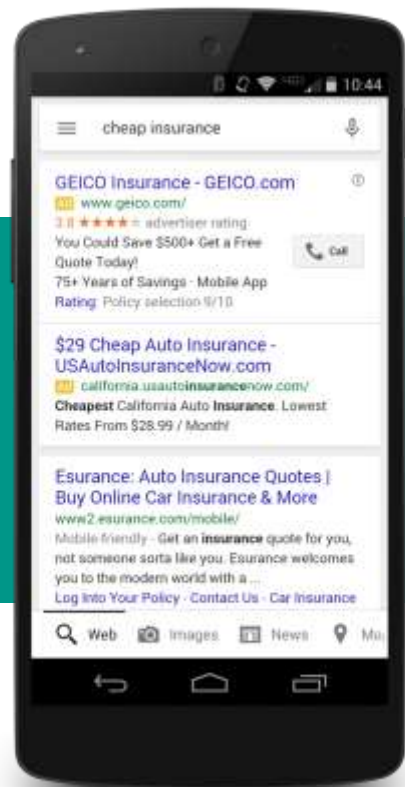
10:44

cheap insurance

GEICO Insurance - GEICO.com
Ad www.geico.com/
3.8 ★★★★★ advertiser rating
You Could Save $500+ Get a Free Quote Today!
75+ Years of Savings · Mobile App
Rating: Policy selection 9/10

Call

$29 Cheap Auto Insurance - USAutoInsuranceNow.com
Ad california.usautoinsurancenow.com/
Cheapest California Auto Insurance. Lowest Rates From $28.99 / Month!

Esurance: Auto Insurance Quotes | Buy Online Car Insurance & More
www2.esurance.com/mobile/
Mobile-friendly - Get an insurance quote for you, not someone sorta like you. Esurance welcomes you to the modern world with a ...
Log Into Your Policy · Contact Us · Car Insurance

Web Images News Ma